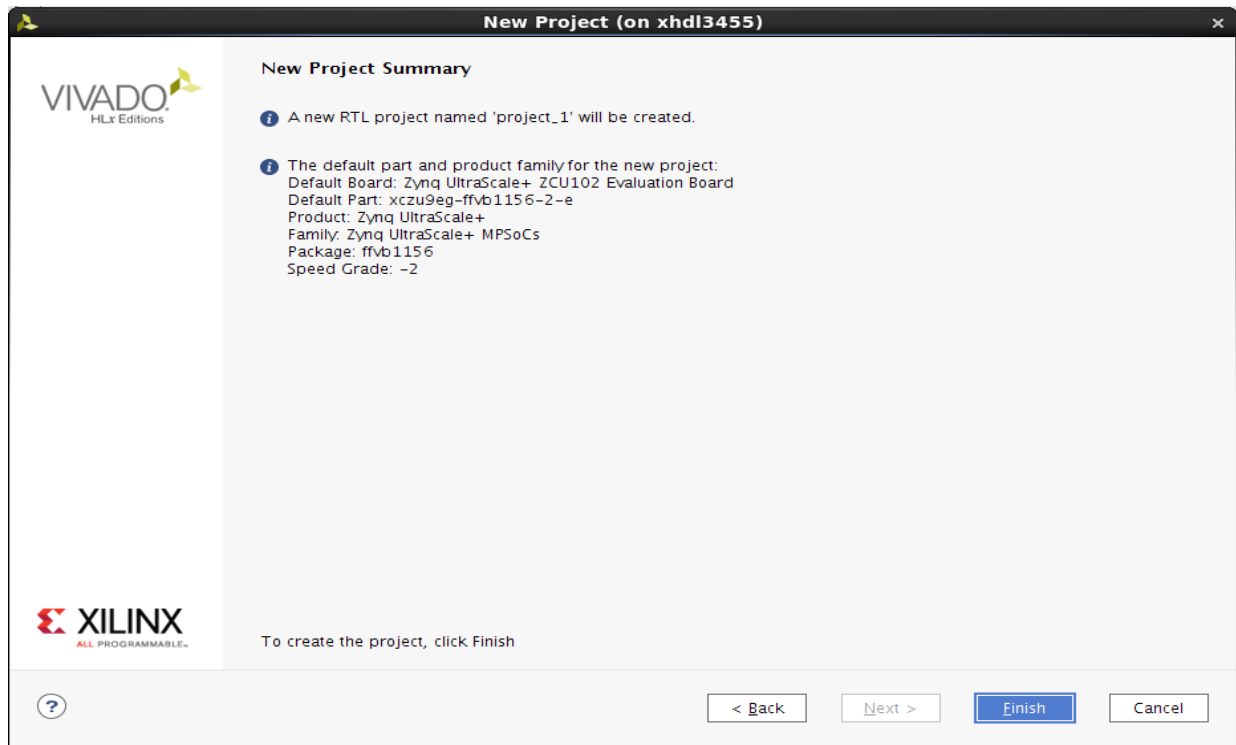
New Project (on xhdl3455)

VIVADO.
HLx Editions

New Project Summary

A new RTL project named 'project_1' will be created.

The default part and product family for the new project:
Default Board: Zynq UltraScale+ ZCU102 Evaluation Board
Default Part: xczu9eg-ffvb1156-2-e
Product: Zynq UltraScale+
Family: Zynq UltraScale+ MPSoCs
Package: ffvb1156
Speed Grade: -2

XILINX
ALL PROGRAMMABLE.

To create the project, click Finish

?

< Back

Next >

Finish

Cancel